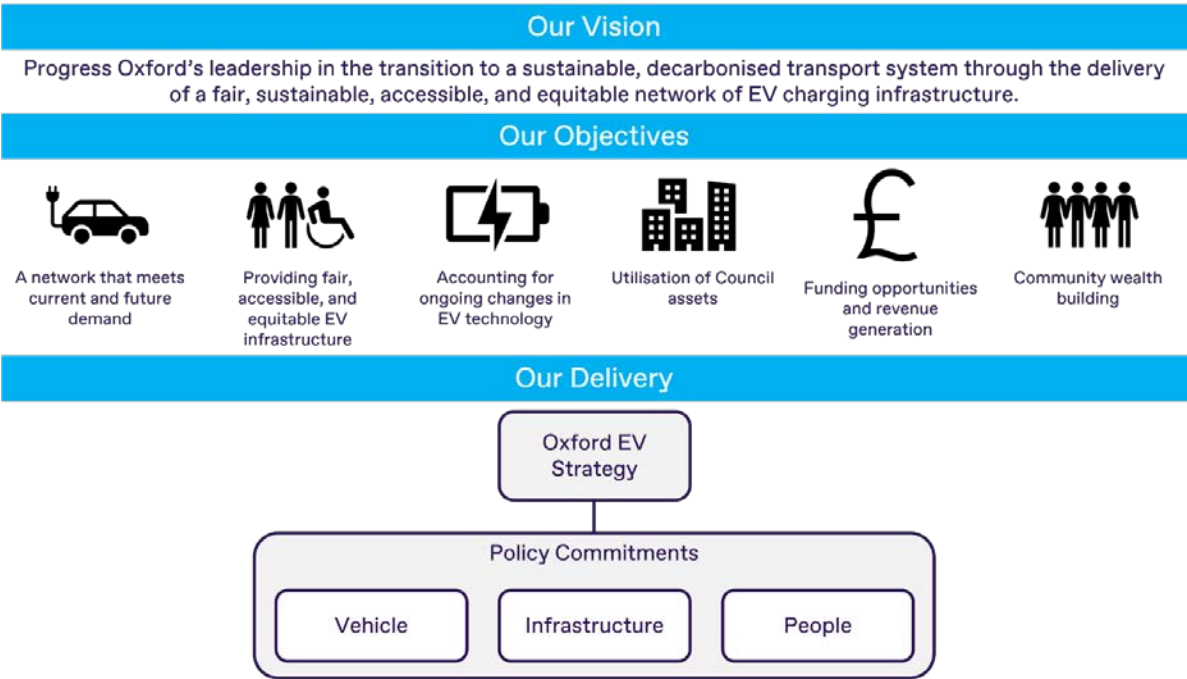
Our Vision

Progress Oxford's leadership in the transition to a sustainable, decarbonised transport system through the delivery of a fair, sustainable, accessible, and equitable network of EV charging infrastructure.

Our Objectives

A network that meets current and future demand

Providing fair, accessible, and equitable EV infrastructure

Accounting for ongoing changes in EV technology

Utilisation of Council assets

£

Funding opportunities and revenue generation

Community wealth building

Our Delivery

Oxford EV Strategy

Policy Commitments

Vehicle

Infrastructure

People